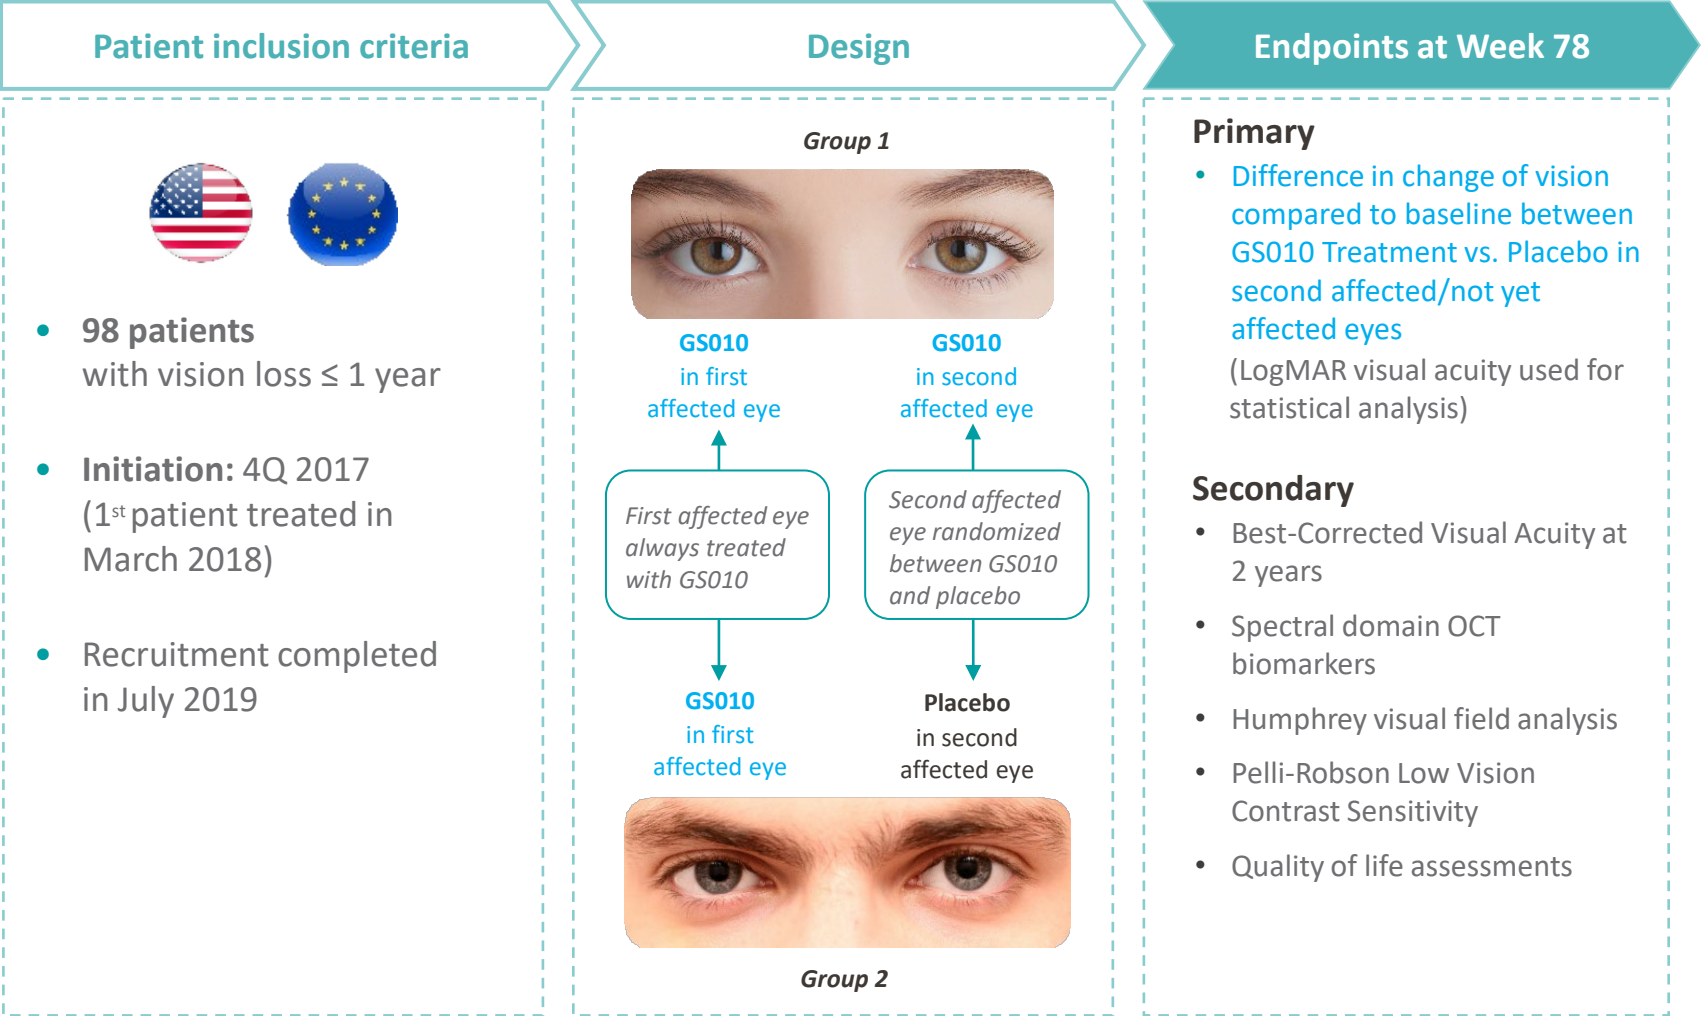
Patient inclusion criteria

- 98 patients with vision loss ≤ 1 year
- Initiation: 4Q 2017 ($1^{st}$ patient treated in March 2018)
- Recruitment completed in July 2019

Design

Group 1

GS010 in first affected eye

GS010 in second affected eye

First affected eye always treated with GS010

Second affected eye randomized between GS010 and placebo

GS010 in first affected eye

Placebo in second affected eye

Group 2

Endpoints at Week 78

Primary
- Difference in change of vision compared to baseline between GS010 Treatment vs. Placebo in second affected/not yet affected eyes
(LogMAR visual acuity used for statistical analysis)

Secondary
- Best-Corrected Visual Acuity at 2 years
- Spectral domain OCT biomarkers
- Humphrey visual field analysis
- Pelli-Robson Low Vision Contrast Sensitivity
- Quality of life assessments